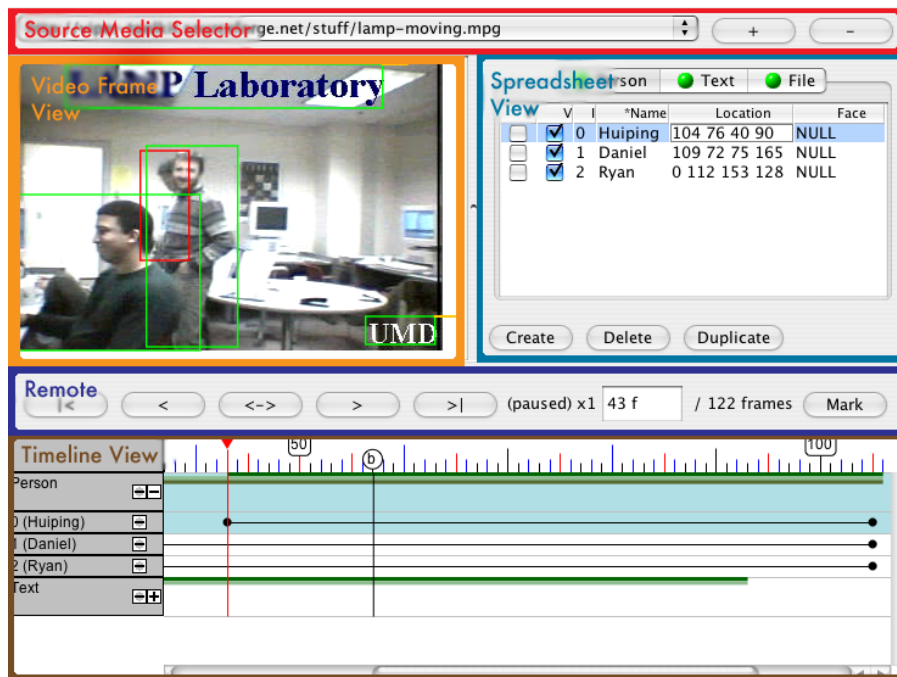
Source Media Selector ge.net/stuff/lamp-moving.mpg

+

−

Video Frame View

Laboratory

UMD

Spreadsheet View

rson

Text

File

| | V | I | *Name | Location | Face |
|---|---|---|---|---|---|
| ☐ | ☑ | 0 | Huiping | 104 76 40 90 | NULL |
| ☐ | ☑ | 1 | Daniel | 109 72 75 165 | NULL |
| ☐ | ☑ | 2 | Ryan | 0 112 153 128 | NULL |

Create

Delete

Duplicate

Remote

|<

<

<->

>

>|

(paused) x1

43 f

/ 122 frames

Mark

Timeline View

50

b

100

Person

0 (Huiping)

1 (Daniel)

2 (Ryan)

Text